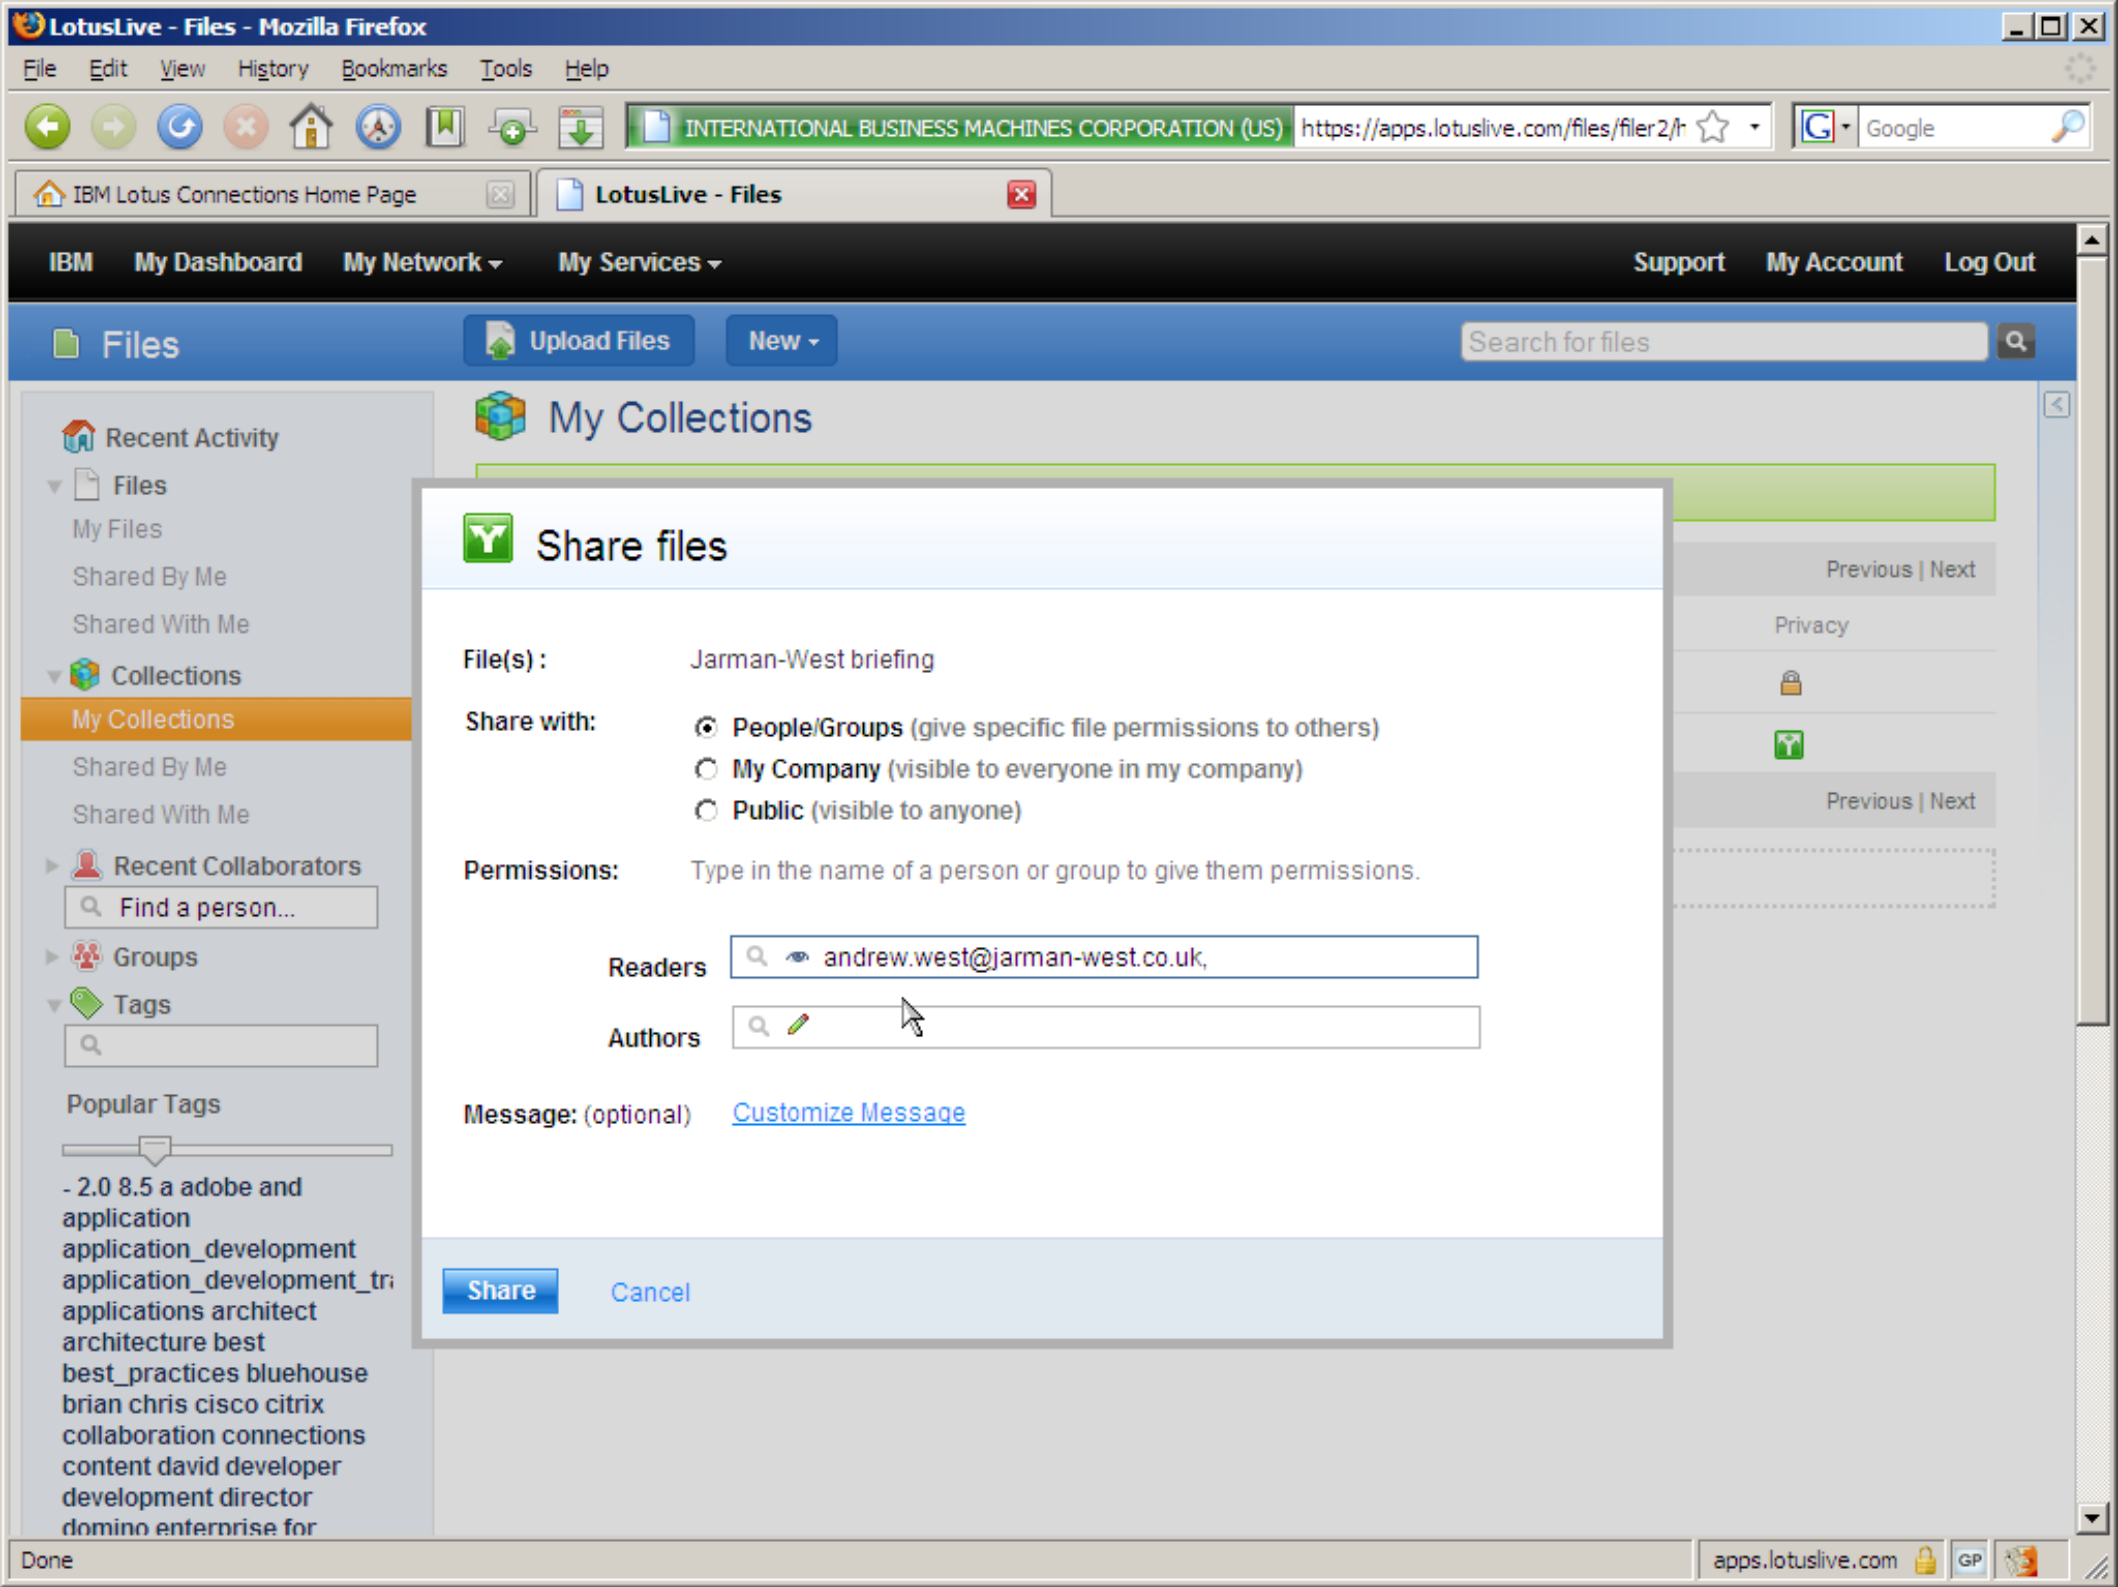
LotusLive - Files - Mozilla Firefox

File Edit View History Bookmarks Tools Help

INTERNATIONAL BUSINESS MACHINES CORPORATION (US) https://apps.lotuslive.com/files/filer2/h

Google

IBM Lotus Connections Home Page

LotusLive - Files

IBM My Dashboard My Network My Services Support My Account Log Out

Files Upload Files New Search for files

Recent Activity

Files

My Files

Shared By Me

Shared With Me

Collections

My Collections

Shared By Me

Shared With Me

Recent Collaborators

Find a person...

Groups

Tags

Popular Tags

- 2.0 8.5 a adobe and application application_development application_development_tr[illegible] applications architect architecture best best_practices bluehouse brian chris cisco citrix collaboration connections content david developer development director domino enterprise for

My Collections

Previous | Next

Privacy

Previous | Next

Share files

File(s) : Jarman-West briefing

Share with: People/Groups (give specific file permissions to others)

My Company (visible to everyone in my company)

Public (visible to anyone)

Permissions: Type in the name of a person or group to give them permissions.

Readers andrew.west@jarman-west.co.uk,

Authors

Message: (optional) Customize Message

Share Cancel

Done apps.lotuslive.com GP